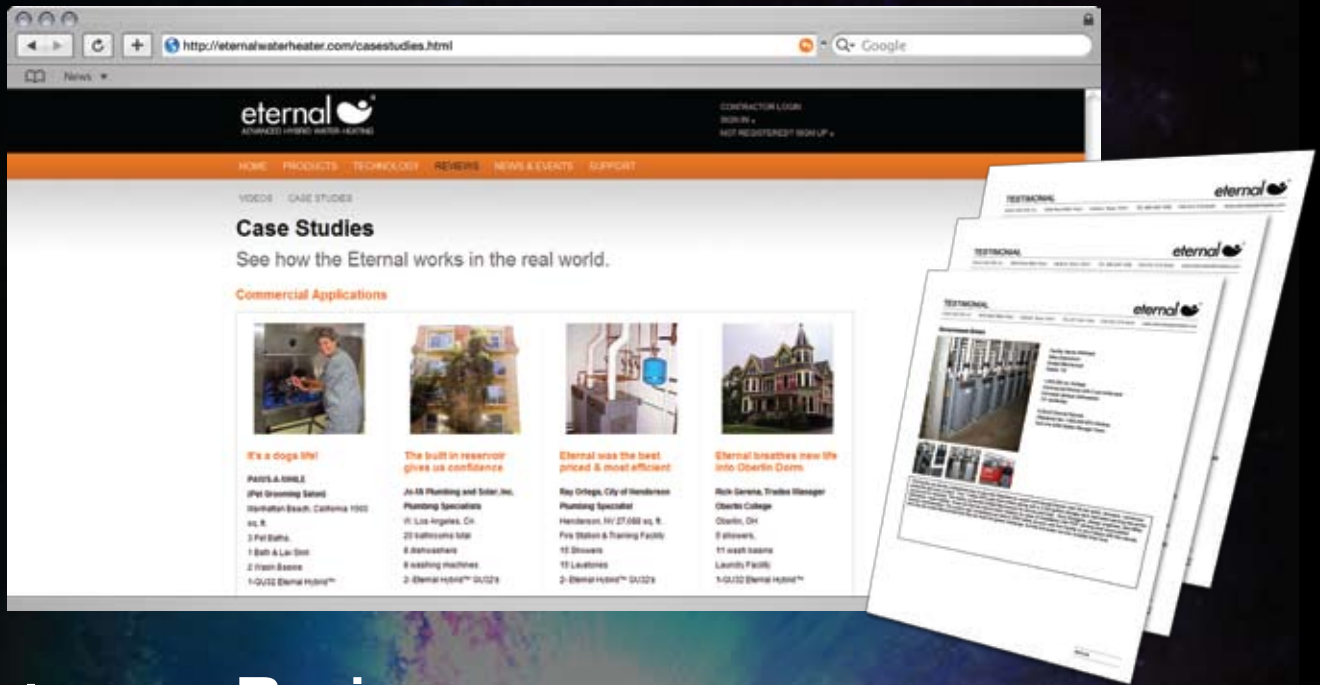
http://eternalwaterheater.com/casestudies.html

Google

News

eternal

ADVANCED HYBRID WATER HEATING

CONTRACTOR LOGIN
SIGN IN »
NOT REGISTERED? SIGN UP »

HOME PRODUCTS TECHNOLOGY REVIEWS NEWS & EVENTS SUPPORT

VIDEOS CASE STUDIES

Case Studies

See how the Eternal works in the real world.

Commercial Applications

It's a dogs life!

PAWS A SMILE
(Pet Grooming Salon)
Manhattan Beach, California 1000 sq. ft.
3 Pet Baths
1 Bath & Lav Sink
2 Wash Basins
1-GU32 Eternal Hybrid™

The built in reservoir gives us confidence

Jo-Al Plumbing and Solar, Inc. Plumbing Specialists
W. Los Angeles, CA
20 bathrooms total
8 dishwashers
8 washing machines
2-Eternal Hybrid™ GU32's

Eternal was the best priced & most efficient

Ray Ortega, City of Henderson Plumbing Specialist
Henderson, NV 27,088 sq. ft.
Fire Station & Training Facility
15 Showers
15 Lavatories
2- Eternal Hybrid™ GU32's

Eternal breathes new life into Oberlin Dorm

Rich Gerena, Trades Manager Oberlin College
Oberlin, OH
8 showers,
11 wash basins
Laundry Facility
1-GU32 Eternal Hybrid™

TESTIMONIAL
eternal

TESTIMONIAL
eternal

TESTIMONIAL
eternal

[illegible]

Busi